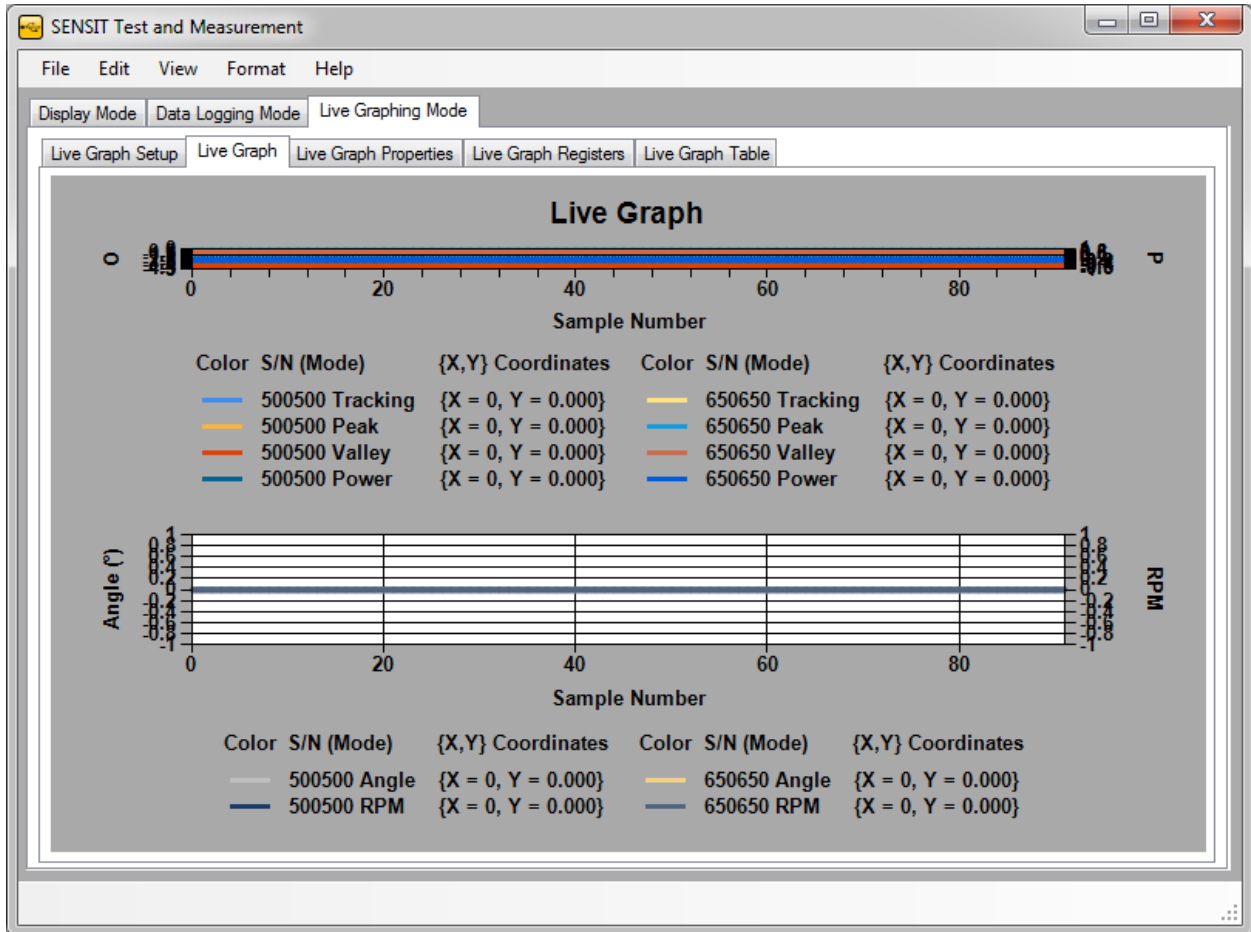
SENSIT Test and Measurement

File Edit View Format Help

Display Mode | Data Logging Mode | Live Graphing Mode

Live Graph Setup | Live Graph | Live Graph Properties | Live Graph Registers | Live Graph Table

Live Graph

O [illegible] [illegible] P

0 20 40 60 80

Sample Number

| Color | S/N (Mode) | {X,Y} Coordinates | Color | S/N (Mode) | {X,Y} Coordinates |
|---|---|---|---|---|---|
| | 500500 Tracking | {X = 0, Y = 0.000} | | 650650 Tracking | {X = 0, Y = 0.000} |
| | 500500 Peak | {X = 0, Y = 0.000} | | 650650 Peak | {X = 0, Y = 0.000} |
| | 500500 Valley | {X = 0, Y = 0.000} | | 650650 Valley | {X = 0, Y = 0.000} |
| | 500500 Power | {X = 0, Y = 0.000} | | 650650 Power | {X = 0, Y = 0.000} |

Angle (°)

1 0.8 0.6 0.4 0.2 0 -0.2 -0.4 -0.6 -0.8 -1

RPM

1 0.8 0.6 0.4 0.2 0 -0.2 -0.4 -0.6 -0.8 -1

0 20 40 60 80

Sample Number

| Color | S/N (Mode) | {X,Y} Coordinates | Color | S/N (Mode) | {X,Y} Coordinates |
|---|---|---|---|---|---|
| | 500500 Angle | {X = 0, Y = 0.000} | | 650650 Angle | {X = 0, Y = 0.000} |
| | 500500 RPM | {X = 0, Y = 0.000} | | 650650 RPM | {X = 0, Y = 0.000} |